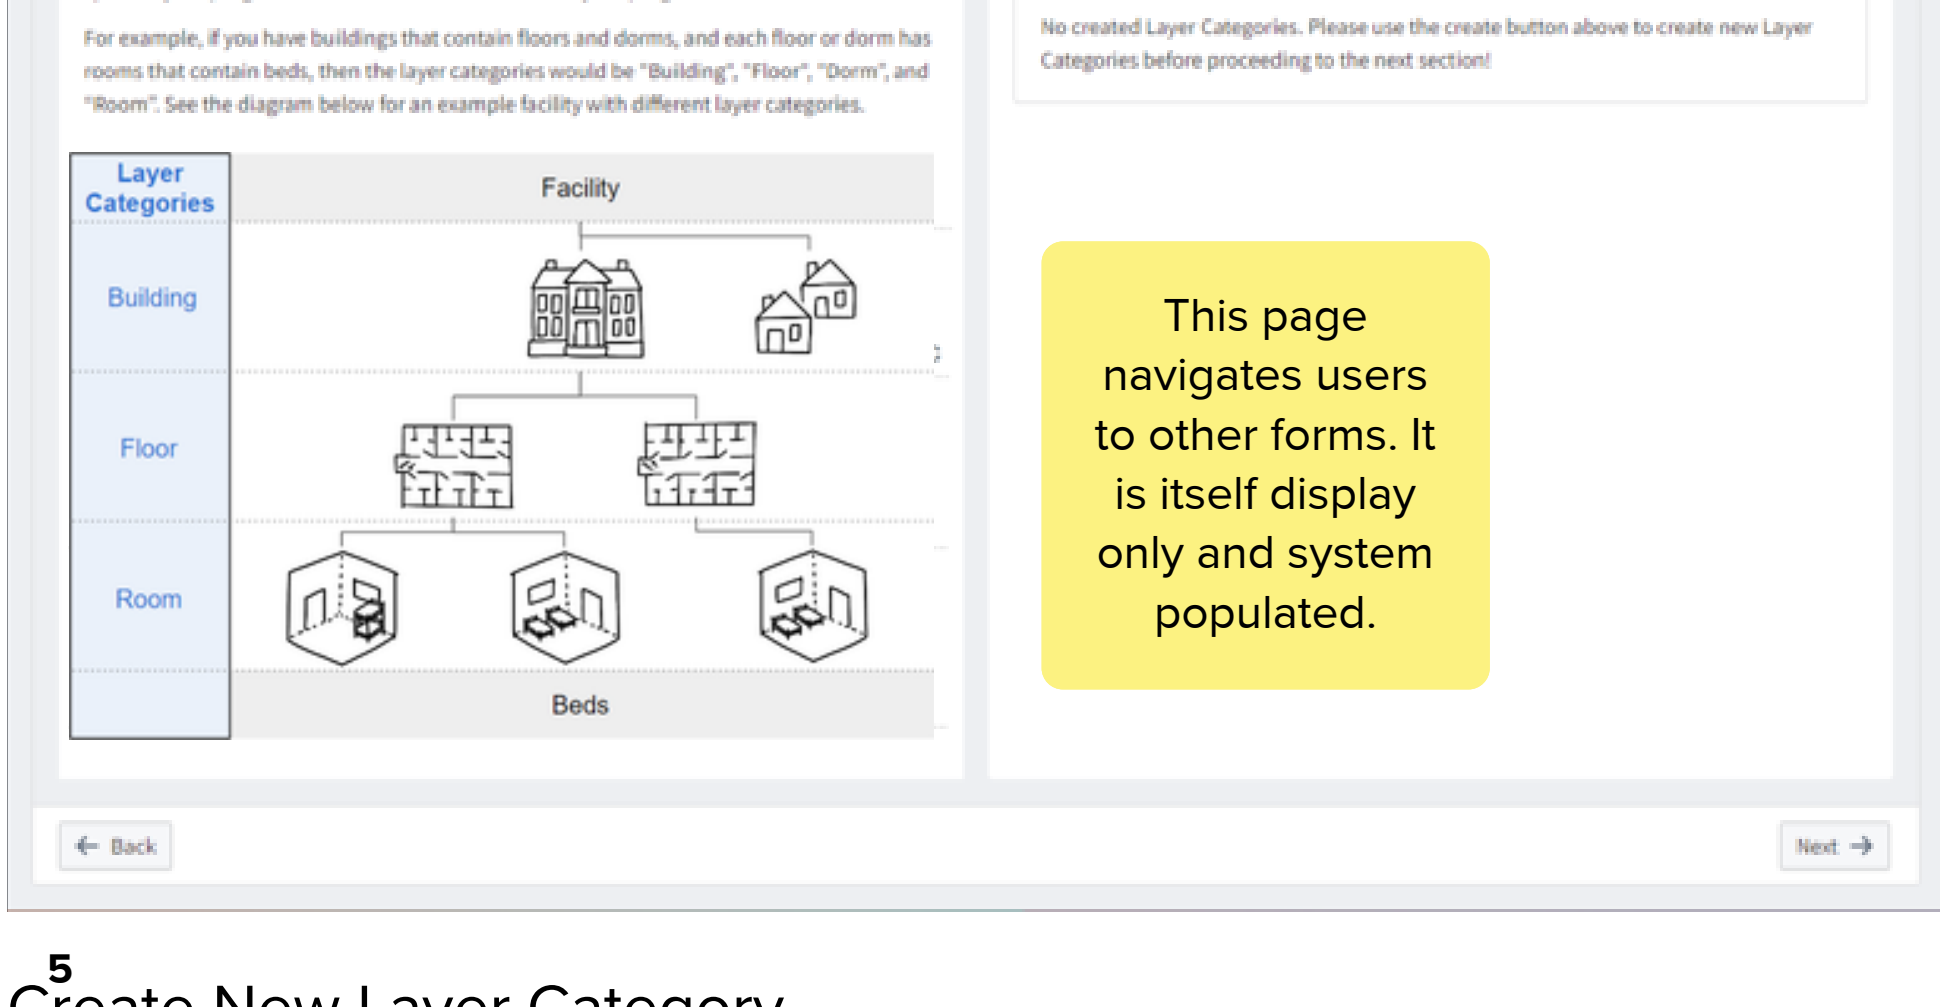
For example, if you have buildings that contain floors and dorms, and each floor or dorm has rooms that contain beds, then the layer categories would be "Building", "Floor", "Dorm", and "Room". See the diagram below for an example facility with different layer categories.

| Layer Categories | Facility |
|---|---|
| Building | |
| Floor | |
| Room | |
| | Beds |

No created Layer Categories. Please use the create button above to create new Layer Categories before proceeding to the next section!

This page navigates users to other forms. It is itself display only and system populated.

Back

Next

5

Create New Layer Category